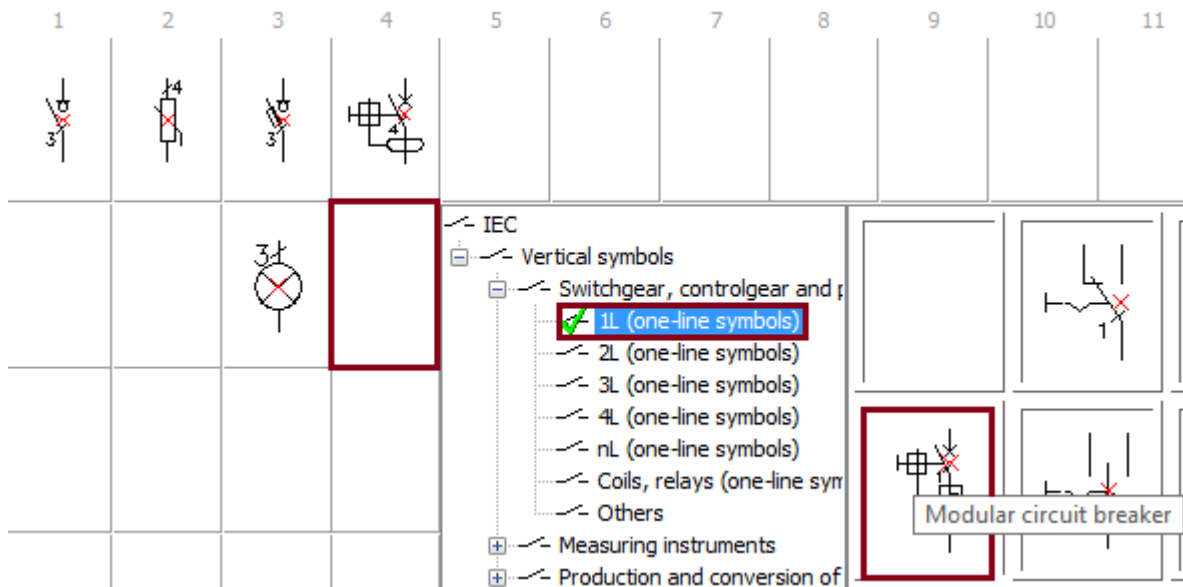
1 2 3 4 5 6 7 8 9 10 11

3 4 3 4

3

IEC
Vertical symbols
Switchgear, controlgear and p
1L (one-line symbols)
2L (one-line symbols)
3L (one-line symbols)
4L (one-line symbols)
nL (one-line symbols)
Coils, relays (one-line sym
Others
Measuring instruments
Production and conversion of

1

Modular circuit breaker